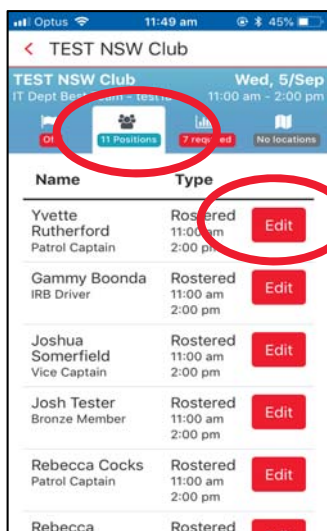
Optus 11:49 am 45%

< TEST NSW Club

TEST NSW Club Wed, 5/Sep
IT Dept Best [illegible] - Test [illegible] 11:00 am - 2:00 pm

O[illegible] 11 Positions 7 req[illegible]ed No locations

| Name | Type | |
|---|---|---|
| Yvette Rutherford Patrol Captain | Rostered 11:00 am 2:00 pm | Edit |
| Gammy Boonda IRB Driver | Rostered 11:00 am 2:00 pm | Edit |
| Joshua Somerfield Vice Captain | Rostered 11:00 am 2:00 pm | Edit |
| Josh Tester Bronze Member | Rostered 11:00 am 2:00 pm | Edit |
| Rebecca Cocks Patrol Captain | Rostered 11:00 am 2:00 pm | Edit |
| Rebecca | Rostered | |